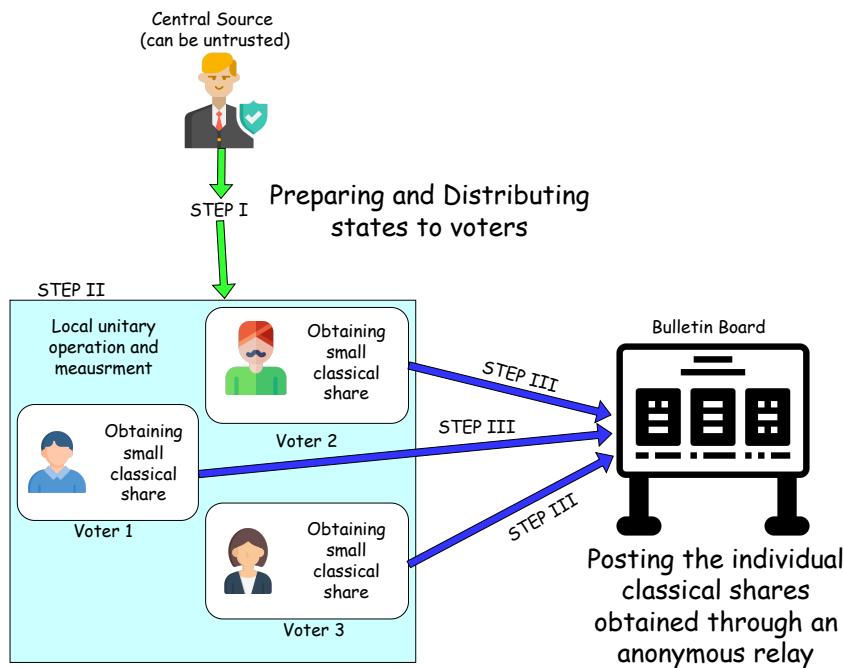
Central Source
(can be untrusted)

STEP I

Preparing and Distributing states to voters

STEP II

Local unitary operation and meausrment

Obtaining small classical share

Voter 2

Obtaining small classical share

Voter 1

Obtaining small classical share

Voter 3

STEP III

STEP III

STEP III

Bulletin Board

Posting the individual classical shares obtained through an anonymous relay